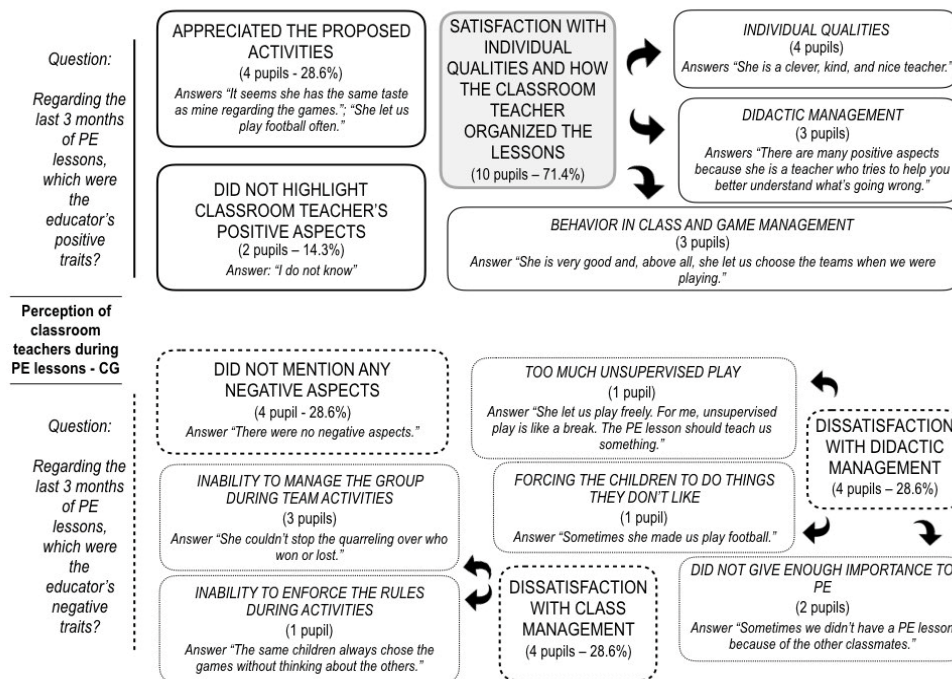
Question:

Regarding the last 3 months of PE lessons, which were the educator's positive traits?

APPRECIATED THE PROPOSED ACTIVITIES
(4 pupils - 28.6%)
Answers "It seems she has the same taste as mine regarding the games."; "She let us play football often."

DID NOT HIGHLIGHT CLASSROOM TEACHER'S POSITIVE ASPECTS
(2 pupils – 14.3%)
Answer: "I do not know"

SATISFACTION WITH INDIVIDUAL QUALITIES AND HOW THE CLASSROOM TEACHER ORGANIZED THE LESSONS
(10 pupils – 71.4%)

INDIVIDUAL QUALITIES
(4 pupils)
Answers "She is a clever, kind, and nice teacher."

DIDACTIC MANAGEMENT
(3 pupils)
Answers "There are many positive aspects because she is a teacher who tries to help you better understand what's going wrong."

BEHAVIOR IN CLASS AND GAME MANAGEMENT
(3 pupils)
Answer "She is very good and, above all, she let us choose the teams when we were playing."

Perception of classroom teachers during PE lessons - CG

Question:

Regarding the last 3 months of PE lessons, which were the educator's negative traits?

DID NOT MENTION ANY NEGATIVE ASPECTS
(4 pupil - 28.6%)
Answer "There were no negative aspects."

TOO MUCH UNSUPERVISED PLAY
(1 pupil)
Answer "She let us play freely. For me, unsupervised play is like a break. The PE lesson should teach us something."

DISSATISFACTION WITH DIDACTIC MANAGEMENT
(4 pupils – 28.6%)

INABILITY TO MANAGE THE GROUP DURING TEAM ACTIVITIES
(3 pupils)
Answer "She couldn't stop the quarreling over who won or lost."

FORCING THE CHILDREN TO DO THINGS THEY DON'T LIKE
(1 pupil)
Answer "Sometimes she made us play football."

INABILITY TO ENFORCE THE RULES DURING ACTIVITIES
(1 pupil)
Answer "The same children always chose the games without thinking about the others."

DISSATISFACTION WITH CLASS MANAGEMENT
(4 pupils – 28.6%)

DID NOT GIVE ENOUGH IMPORTANCE TO PE
(2 pupils)
Answer "Sometimes we didn't have a PE lesson because of the other classmates."